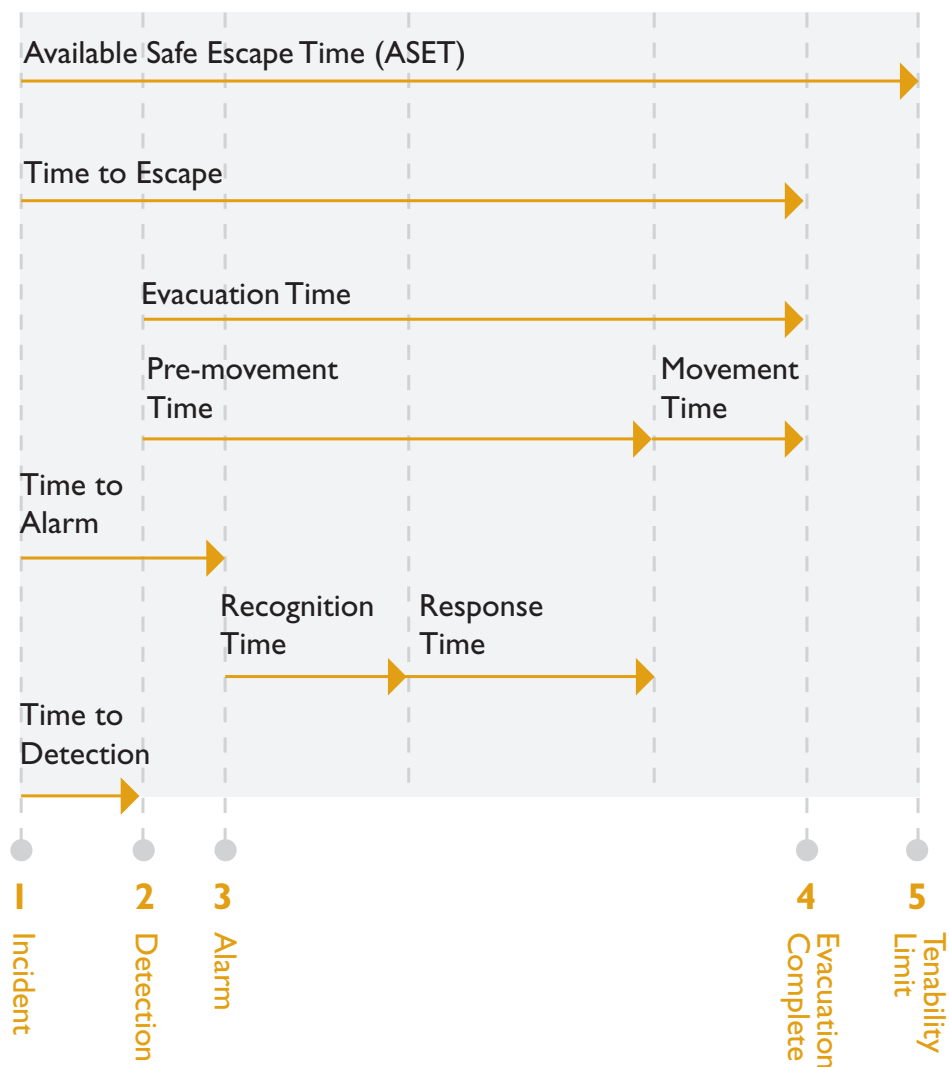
Available Safe Escape Time (ASET)

Time to Escape

Evacuation Time

Pre-movement Time

Movement Time

Time to Alarm

Recognition Time

Response Time

Time to Detection

1 Incident

2 Detection

3 Alarm

4 Evacuation Complete

5 Tenability Limit